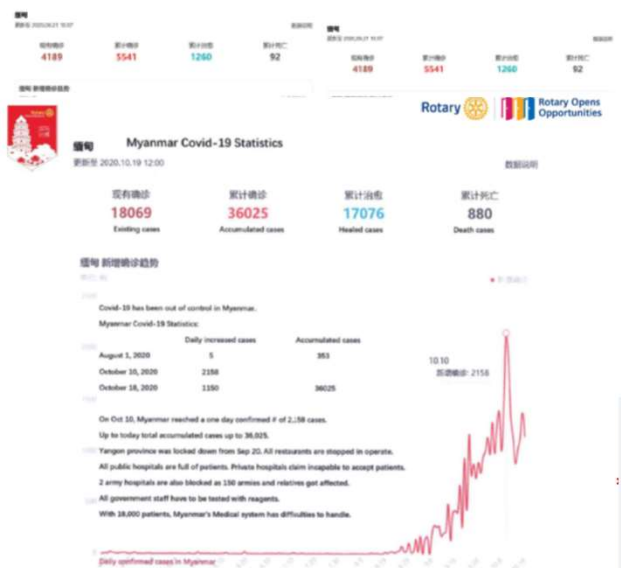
缅甸
更新至 2020.09.21 10:07
数据说明

| 现有确诊 | 累计确诊 | 累计治愈 | 累计死亡 |
|---|---|---|---|
| 4189 | 5541 | 1260 | 92 |

缅甸
更新至 2020.09.21 10:07
数据说明

| 现有确诊 | 累计确诊 | 累计治愈 | 累计死亡 |
|---|---|---|---|
| 4189 | 5541 | 1260 | 92 |

Rotary

Rotary Opens Opportunities

缅甸 Myanmar Covid-19 Statistics
更新至 2020.10.19 12:00
数据说明

| 现有确诊 | 累计确诊 | 累计治愈 | 累计死亡 |
|---|---|---|---|
| 18069 | 36025 | 17076 | 880 |
| Existing cases | Accumulated cases | Healed cases | Death cases |

缅甸 新增确诊趋势

Covid-19 has been out of control in Myanmar.

Myanmar Covid-19 Statistics:

| | Daily increased cases | Accumulated cases |
|---|---|---|
| August 1, 2020 | 5 | 353 |
| October 10, 2020 | 2158 | |
| October 18, 2020 | 1150 | 36025 |

On Oct 10, Myanmar reached a one day confirmed # of 2,158 cases.

Up to today total accumulated cases up to 36,025.

Yangon province was locked down from Sep 20. All restaurants are stopped in operate.

All public hospitals are full of patients. Private hospitals claim incapable to accept patients.

2 army hospitals are also blocked as 150 armies and relatives get affected.

All government staff have to be tested with reagents.

With 18,000 patients, Myanmar's Medical system has diffulties to handle.

10.10
新增确诊: 2158

Daily confirmed cases in Myanmar